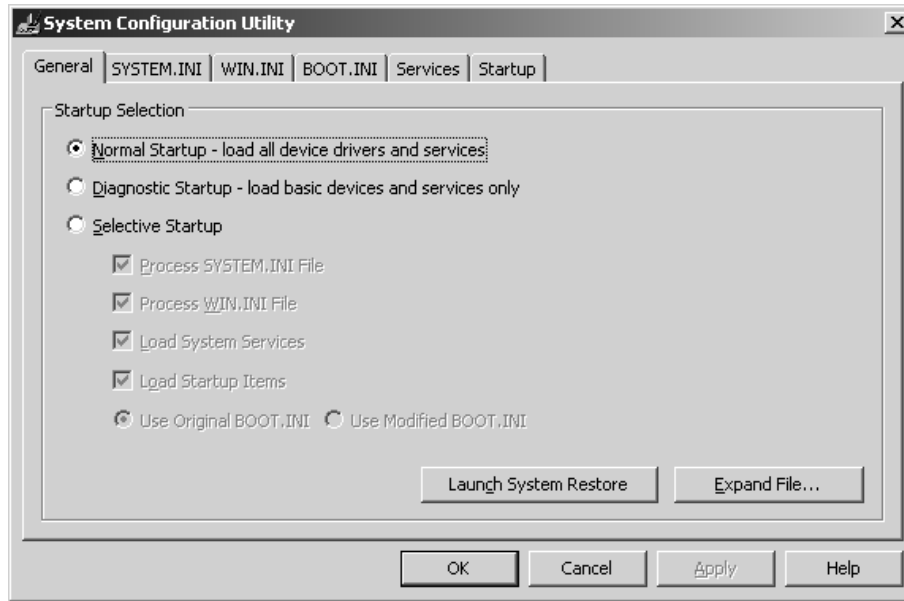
System Configuration Utility

×

General | SYSTEM.INI | WIN.INI | BOOT.INI | Services | Startup

Startup Selection

Normal Startup - load all device drivers and services

Diagnostic Startup - load basic devices and services only

Selective Startup

Process SYSTEM.INI File

Process WIN.INI File

Load System Services

Load Startup Items

Use Original BOOT.INI

Use Modified BOOT.INI

Launch System Restore

Expand File...

OK

Cancel

Apply

Help